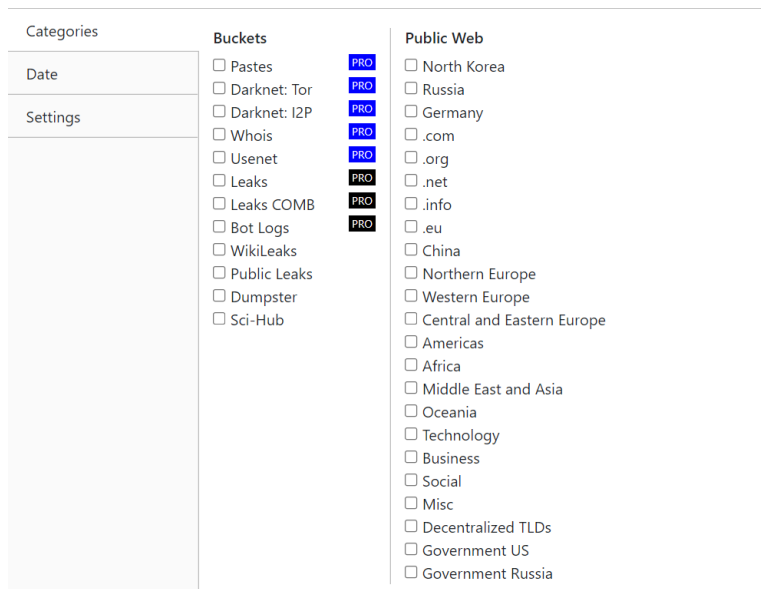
Categories
Date
Settings

Buckets
☐ Pastes PRO
☐ Darknet: Tor PRO
☐ Darknet: I2P PRO
☐ Whois PRO
☐ Usenet PRO
☐ Leaks PRO
☐ Leaks COMB PRO
☐ Bot Logs PRO
☐ WikiLeaks
☐ Public Leaks
☐ Dumpster
☐ Sci-Hub

Public Web
☐ North Korea
☐ Russia
☐ Germany
☐ .com
☐ .org
☐ .net
☐ .info
☐ .eu
☐ China
☐ Northern Europe
☐ Western Europe
☐ Central and Eastern Europe
☐ Americas
☐ Africa
☐ Middle East and Asia
☐ Oceania
☐ Technology
☐ Business
☐ Social
☐ Misc
☐ Decentralized TLDs
☐ Government US
☐ Government Russia